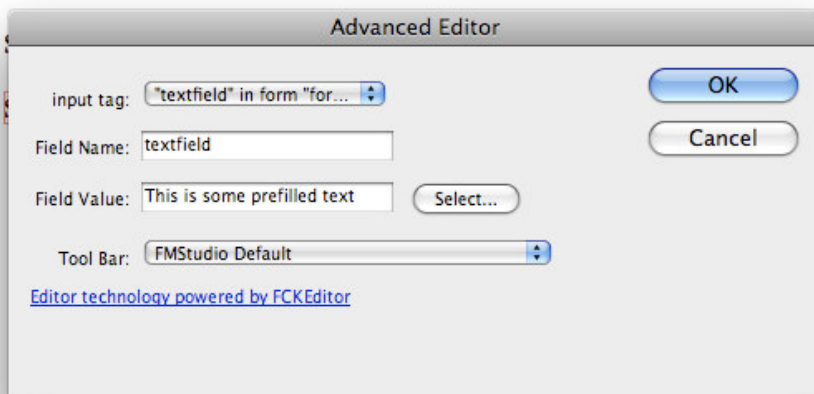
Advanced Editor

input tag: "textfield" in form "for...

Field Name: textfield

Field Value: This is some prefilled text

Select...

Tool Bar: FMStudio Default

Editor technology powered by FCKEditor

OK

Cancel